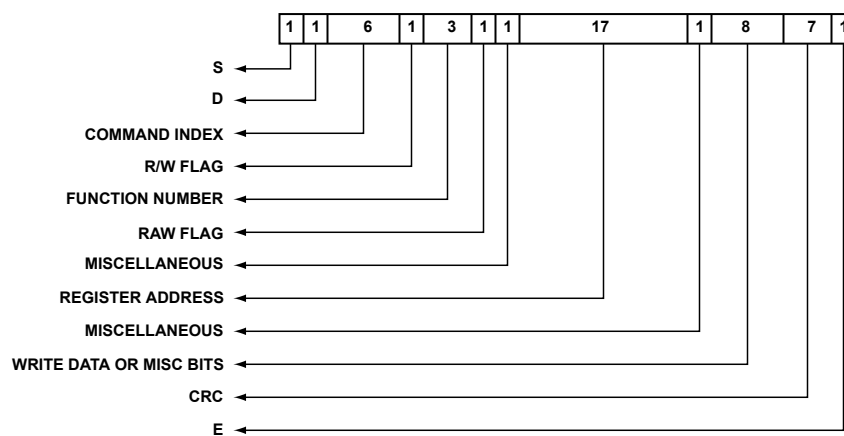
| 1 | 1 | 6 | 1 | 3 | 1 | 1 | 17 | 1 | 8 | 7 | 1 |
|---|---|---|---|---|---|---|---|---|---|---|---|

S
D
COMMAND INDEX
R/W FLAG
FUNCTION NUMBER
RAW FLAG
MISCELLANEOUS
REGISTER ADDRESS
MISCELLANEOUS
WRITE DATA OR MISC BITS
CRC
E